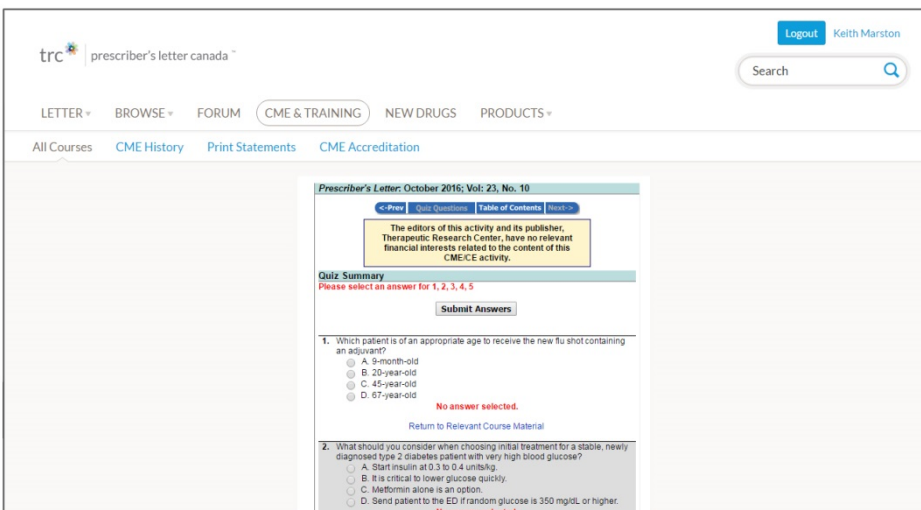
trc | prescriber's letter canada™

Logout Keith Marston

Search

LETTER ▾ BROWSE ▾ FORUM CME & TRAINING NEW DRUGS PRODUCTS ▾

All Courses CME History Print Statements CME Accreditation

Prescriber's Letter: October 2016; Vol: 23, No. 10

<-Prev Quiz Questions Table of Contents Next->

The editors of this activity and its publisher, Therapeutic Research Center, have no relevant financial interests related to the content of this CME/CE activity.

Quiz Summary
Please select an answer for 1, 2, 3, 4, 5

Submit Answers

1. Which patient is of an appropriate age to receive the new flu shot containing an adjuvant?
A. 9-month-old
B. 20-year-old
C. 45-year-old
D. 67-year-old
No answer selected.

Return to Relevant Course Material

2. What should you consider when choosing initial treatment for a stable, newly diagnosed type 2 diabetes patient with very high blood glucose?
A. Start insulin at 0.3 to 0.4 units/kg.
B. It is critical to lower glucose quickly.
C. Metformin alone is an option.
D. Send patient to the ED if random glucose is 350 mg/dL or higher.
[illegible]